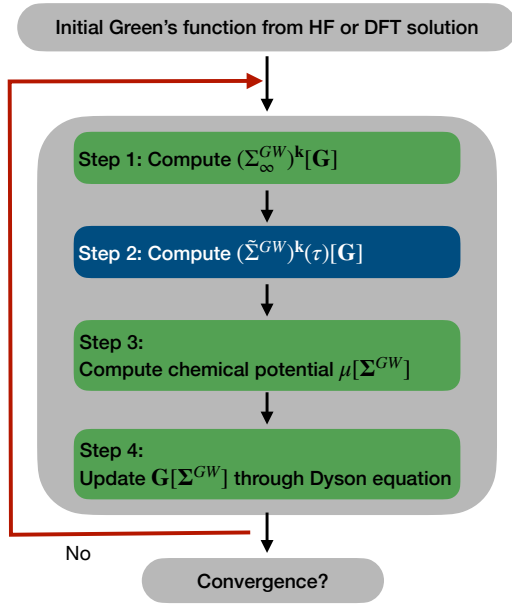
Initial Green's function from HF or DFT solution

Step 1: Compute $(\Sigma_{\infty}^{GW})^{\mathbf{k}}[\mathbf{G}]$

Step 2: Compute $(\tilde{\Sigma}^{GW})^{\mathbf{k}}(\tau)[\mathbf{G}]$

Step 3:
Compute chemical potential $\mu[\mathbf{\Sigma}^{GW}]$

Step 4:
Update $\mathbf{G}[\mathbf{\Sigma}^{GW}]$ through Dyson equation

No

Convergence?